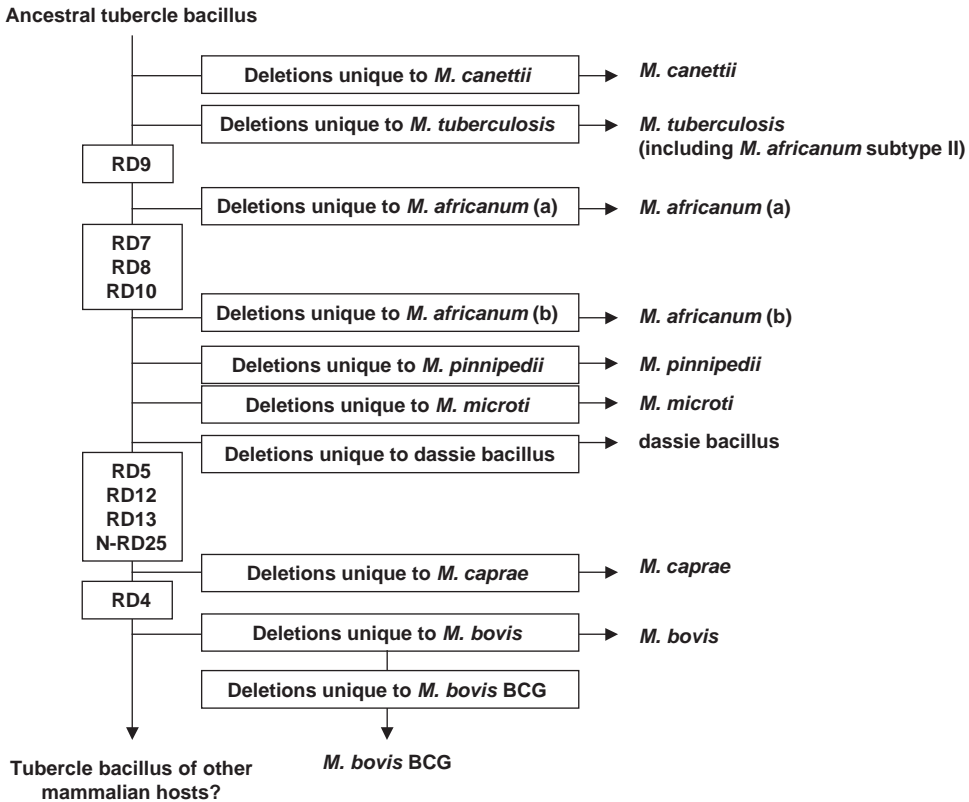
Ancestral tubercle bacillus

Deletions unique to M. canettii → M. canettii

Deletions unique to M. tuberculosis → M. tuberculosis (including M. africanum subtype II)

RD9

Deletions unique to M. africanum (a) → M. africanum (a)

RD7
RD8
RD10

Deletions unique to M. africanum (b) → M. africanum (b)

Deletions unique to M. pinnipedii → M. pinnipedii

Deletions unique to M. microti → M. microti

Deletions unique to dassie bacillus → dassie bacillus

RD5
RD12
RD13
N-RD25

Deletions unique to M. caprae → M. caprae

RD4

Deletions unique to M. bovis → M. bovis

Deletions unique to M. bovis BCG

M. bovis BCG

Tubercle bacillus of other mammalian hosts?